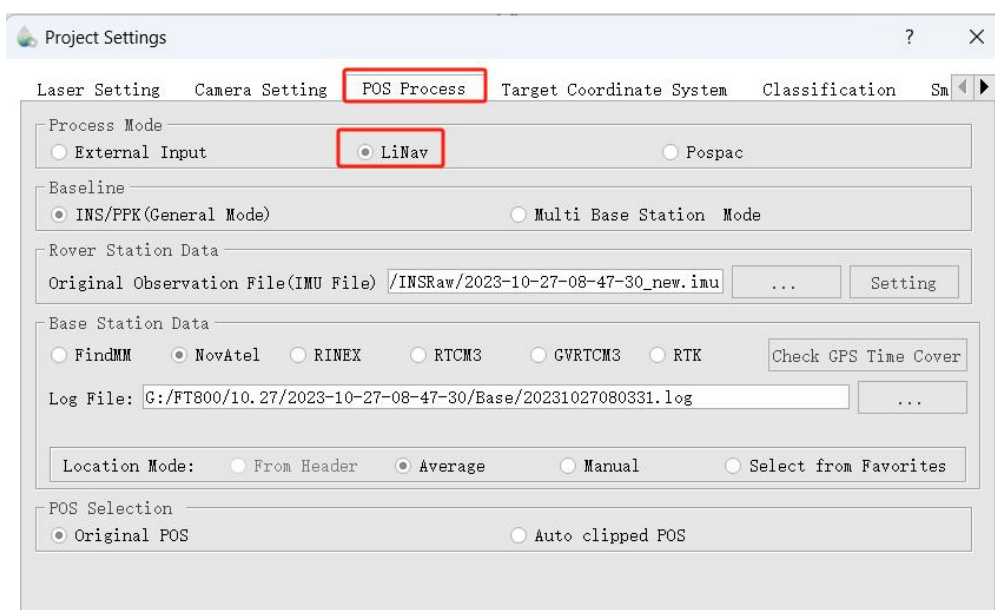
Project Settings

?

×

Laser Setting Camera Setting POS Process Target Coordinate System Classification Sm

Process Mode

External Input LiNav Pospac

Baseline

INS/PPK(General Mode) Multi Base Station Mode

Rover Station Data

Original Observation File(IMU File) /INSRaw/2023-10-27-08-47-30_new.imu ... Setting

Base Station Data

FindMM NovAtel RINEX RTCM3 GVRTCM3 RTK Check GPS Time Cover

Log File: G:/FT800/10.27/2023-10-27-08-47-30/Base/20231027080331.log ...

Location Mode: From Header Average Manual Select from Favorites

POS Selection

Original POS Auto clipped POS